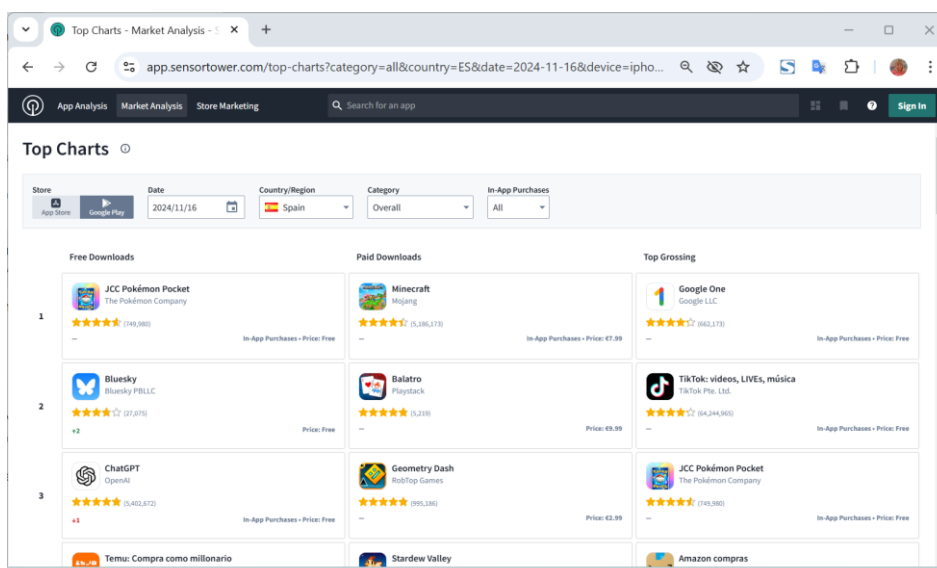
Top Charts - Market Analysis - S

app.sensortower.com/top-charts?category=all&country=ES&date=2024-11-16&device=ipho...

App Analysis Market Analysis Store Marketing Search for an app Sign In

Top Charts

Store
App Store Google Play

Date
2024/11/16

Country/Region
Spain

Category
Overall

In-App Purchases
All

| | Free Downloads | Paid Downloads | Top Grossing |
|---|---|---|---|
| 1 | JCC Pokémon Pocket<br>The Pokémon Company<br>(749,980)<br>– In-App Purchases • Price: Free | Minecraft<br>Mojang<br>(5,186,173)<br>– In-App Purchases • Price: €7.99 | Google One<br>Google LLC<br>(662,173)<br>– In-App Purchases • Price: Free |
| 2 | Bluesky<br>Bluesky PBLLC<br>(27,075)<br>+2 Price: Free | Balatro<br>Playstack<br>(5,219)<br>– Price: €9.99 | TikTok: vídeos, LIVEs, música<br>TikTok Pte. Ltd.<br>(64,244,965)<br>– In-App Purchases • Price: Free |
| 3 | ChatGPT<br>OpenAI<br>(5,402,672)<br>+1 In-App Purchases • Price: Free | Geometry Dash<br>RobTop Games<br>(995,186)<br>– Price: €2.99 | JCC Pokémon Pocket<br>The Pokémon Company<br>(749,980)<br>– In-App Purchases • Price: Free |
| | Temu: Compra como millonario | Stardew Valley | Amazon compras |